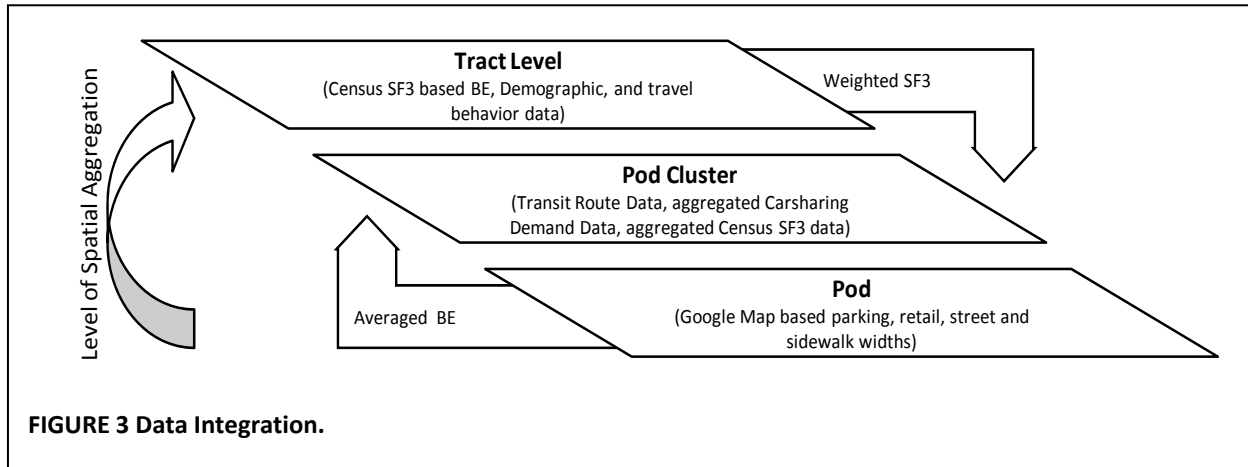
Level of Spatial Aggregation

Tract Level
(Census SF3 based BE, Demographic, and travel behavior data)

Weighted SF3

Pod Cluster
(Transit Route Data, aggregated Carsharing Demand Data, aggregated Census SF3 data)

Pod
(Google Map based parking, retail, street and sidewalk widths)

Averaged BE

FIGURE 3 Data Integration.